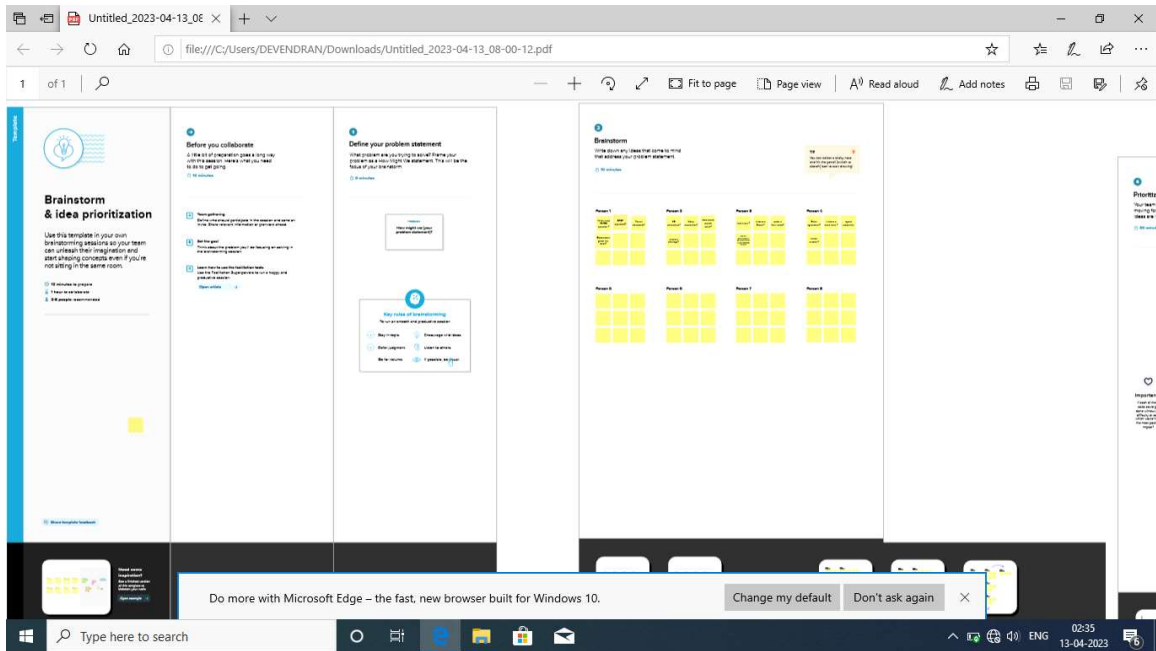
Untitled_2023-04-13_08

file:///C:/Users/DEVENDRAN/Downloads/Untitled_2023-04-13_08-00-12.pdf

1 of 1

Fit to page | Page view | Read aloud | Add notes

Template

Brainstorm & idea prioritization

Use this template in your own brainstorming sessions so your team can unleash their imagination and start shaping concepts even if you're not sitting in the same room.

10 minutes to prepare
1 hour to collaborate
2-8 people recommended

Share template feedback

Before you collaborate

A little bit of preparation goes a long way with this session. Here's what you need to do to get going.

10 minutes

Team gathering
Define who should participate in the session and send an invite. Share relevant information or pre-work ahead.

Set the goal
Think about the problem you'll be focusing on solving in the brainstorming session.

Learn how to use the facilitation tools
Use the Facilitation Superpowers to run a happy and productive session.

Open article

Define your problem statement

What problem are you trying to solve? Frame your problem as a How Might We statement. This will be the focus of your brainstorm.

5 minutes

PROBLEM
How might we [your problem statement]?

Key rules of brainstorming
To run an smooth and productive session

Stay in topic. | Encourage wild ideas.
Defer judgment. | Listen to others.
Go for volume. | If possible, be visual.

Brainstorm

Write down any ideas that come to mind that address your problem statement.

10 minutes

TIP

Person 1 | Person 2 | Person 3 | Person 4
Person 5 | Person 6 | Person 7 | Person 8

Prioritize
Your team ... moving fo... ideas are ...

Importan...

Need some inspiration?

Open example

Do more with Microsoft Edge – the fast, new browser built for Windows 10.

Change my default | Don't ask again

Type here to search

ENG 02:35 13-04-2023